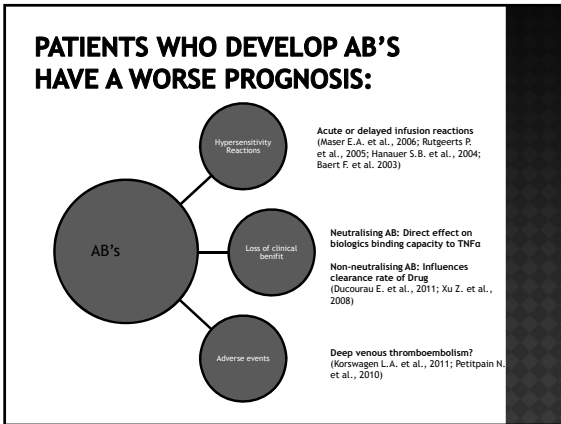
PATIENTS WHO DEVELOP AB'S HAVE A WORSE PROGNOSIS:

AB's

Hypersensitivity Reactions

Loss of clinical benifit

Adverse events

Acute or delayed infusion reactions (Maser E.A. et al., 2006; Rutgeerts P. et al., 2005; Hanauer S.B. et al., 2004; Baert F. et al. 2003)

Neutralising AB: Direct effect on biologics binding capacity to TNFα

Non-neutralising AB: Influences clearance rate of Drug (Ducourau E. et al., 2011; Xu Z. et al., 2008)

Deep venous thromboembolism? (Korswagen L.A. et al., 2011; Petitpain N. et al., 2010)